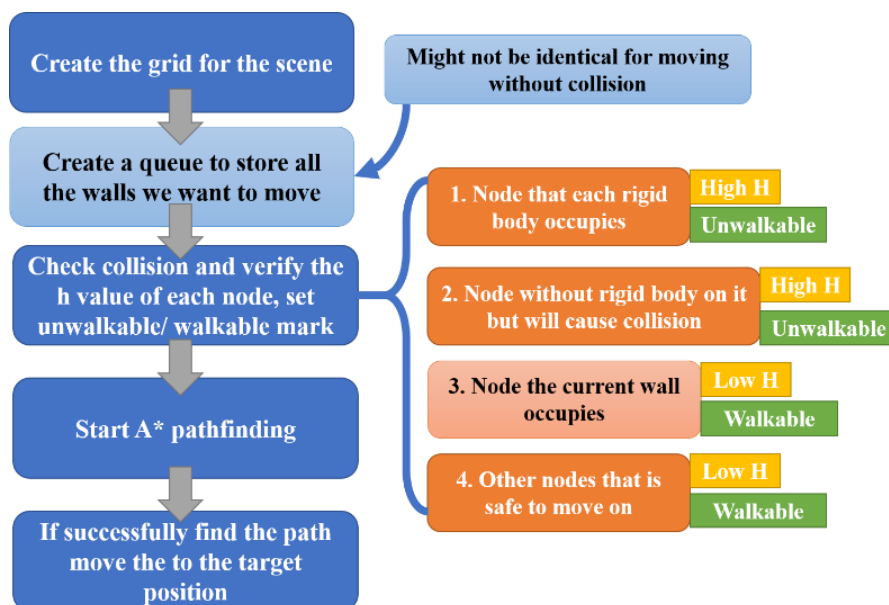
Create the grid for the scene

Might not be identical for moving without collision

Create a queue to store all the walls we want to move

Check collision and verify the h value of each node, set unwalkable/ walkable mark

Start A* pathfinding

If successfully find the path move the to the target position

1. Node that each rigid body occupies

High H

Unwalkable

2. Node without rigid body on it but will cause collision

High H

Unwalkable

3. Node the current wall occupies

Low H

Walkable

4. Other nodes that is safe to move on

Low H

Walkable